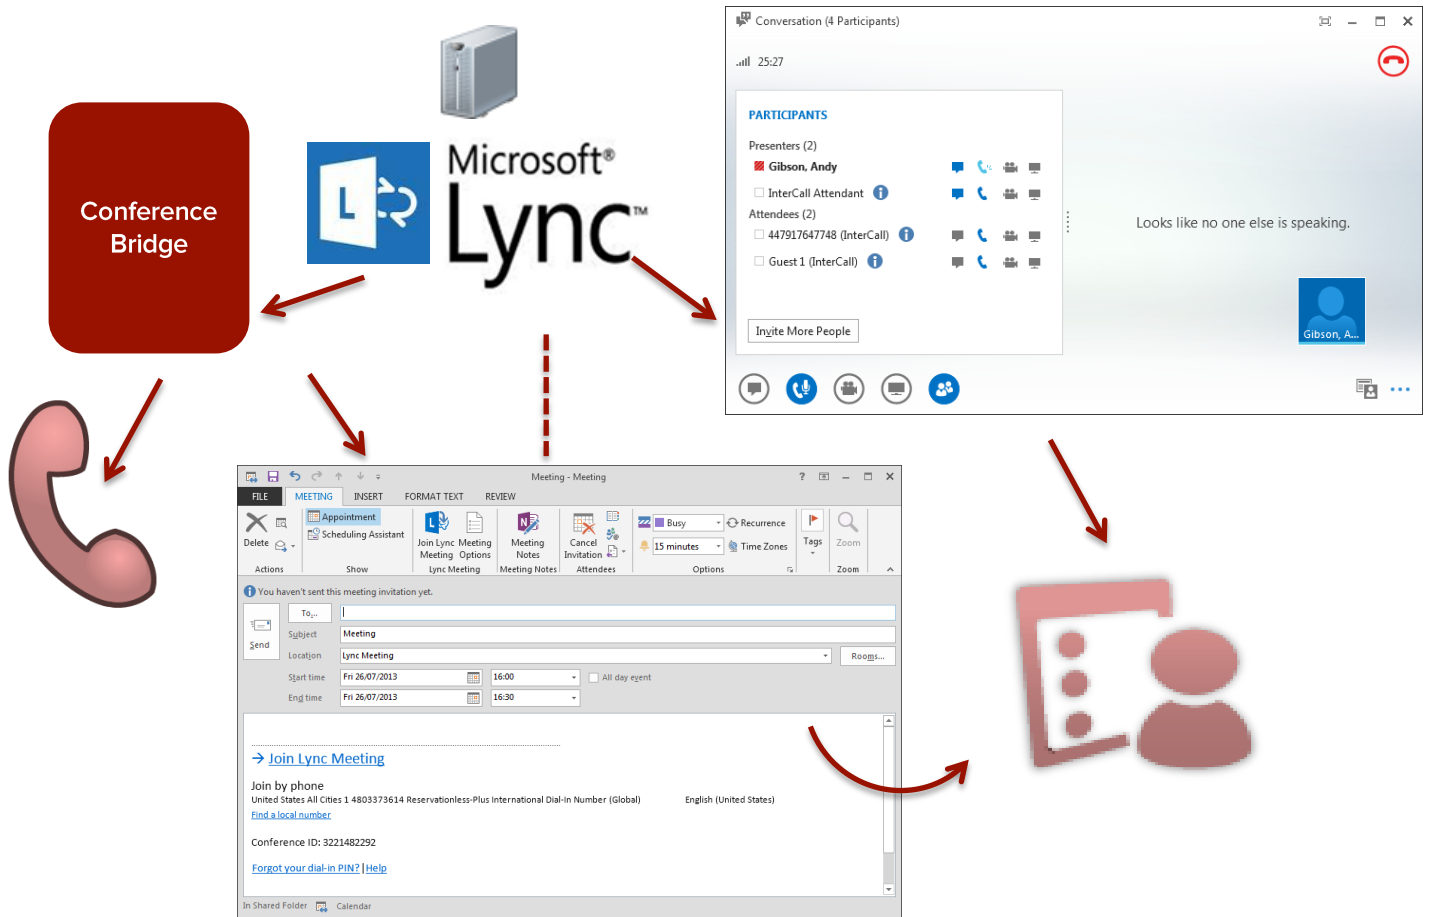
Conference Bridge

Microsoft® Lync™

Conversation (4 Participants)

25:27

PARTICIPANTS

Presenters (2)

Gibson, Andy

InterCall Attendant

Attendees (2)

447917647748 (InterCall)

Guest 1 (InterCall)

Invite More People

Looks like no one else is speaking.

Gibson, A...

Meeting - Meeting

FILE MEETING INSERT FORMAT TEXT REVIEW

Delete

Actions

Appointment

Scheduling Assistant

Show

Join Lync Meeting

Meeting Options

Lync Meeting

Meeting Notes

Meeting Notes

Cancel Invitation

Attendees

Busy

Recurrence

15 minutes

Time Zones

Options

Tags

Zoom

Zoom

You haven't sent this meeting invitation yet.

Send

To...

Subject Meeting

Location Lync Meeting

Rooms...

Start time Fri 26/07/2013 16:00

All day event

End time Fri 26/07/2013 16:30

→ Join Lync Meeting

Join by phone

United States All Cities 1 4803373614 Reservationless-Plus International Dial-In Number (Global) English (United States)

Find a local number

Conference ID: 3221482292

Forgot your dial-in PIN? |Help

In Shared Folder Calendar